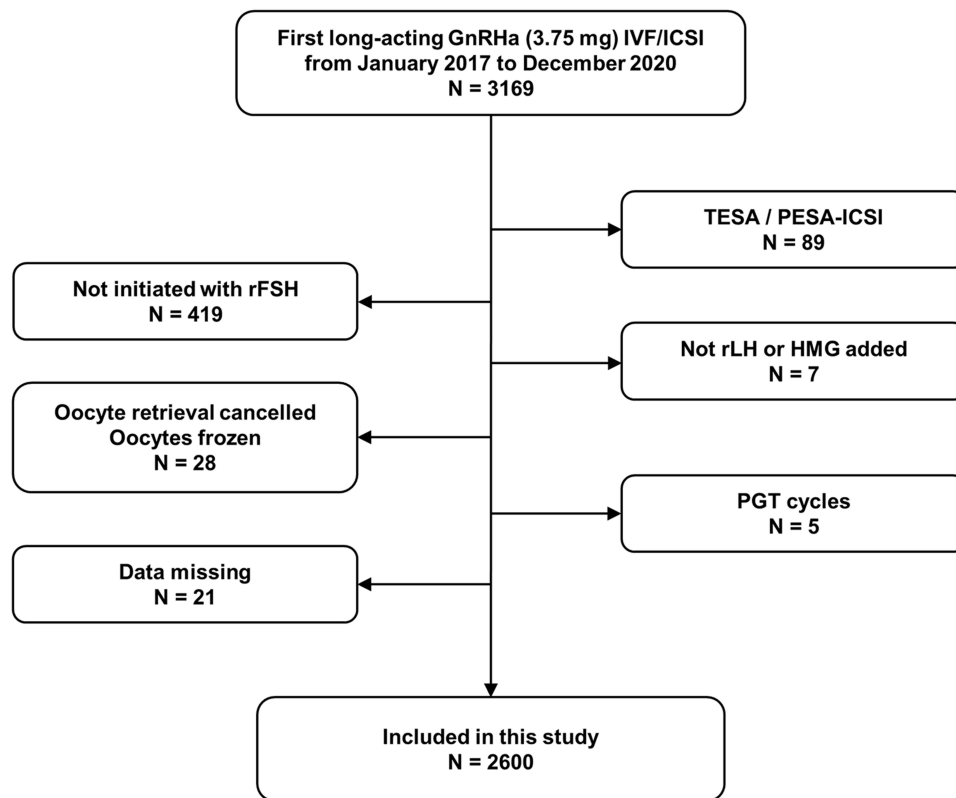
First long-acting GnRHa (3.75 mg) IVF/ICSI
from January 2017 to December 2020
N = 3169

TESA / PESA-ICSI
N = 89

Not initiated with rFSH
N = 419

Not rLH or HMG added
N = 7

Oocyte retrieval cancelled
Oocytes frozen
N = 28

PGT cycles
N = 5

Data missing
N = 21

Included in this study
N = 2600